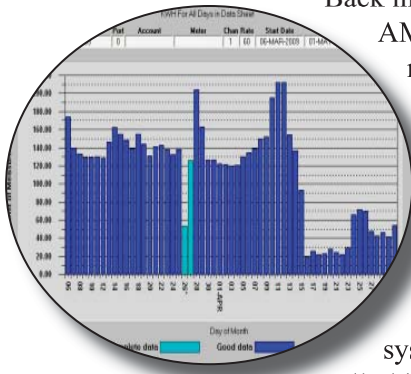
Back in
AM
r

KWH For All Days in Data Sheet
Port
0
Account
Meter
Chan Rate
1 60
Start Date
06-MAR-2009
01-MA

180.00
160.00
140.00
120.00
100.00
80.00
60.00
40.00
20.00
0.00

06
08
10
12
14
16
18
20
22
24
26
30
01-APR
03
05
07
09
11
13
15
17
19
21
23
25
27

Day of Month
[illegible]plete data
Good data

sy